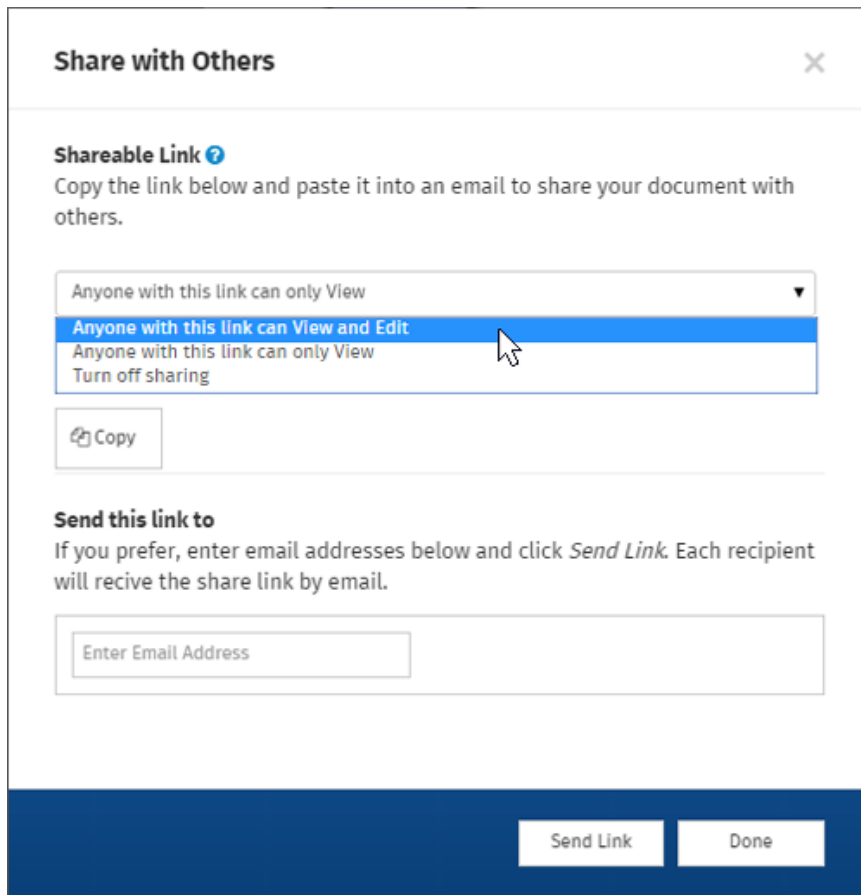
Share with Others

×

Shareable Link ?

Copy the link below and paste it into an email to share your document with others.

Anyone with this link can only View ▾

Anyone with this link can View and Edit
Anyone with this link can only View
Turn off sharing

Copy

Send this link to

If you prefer, enter email addresses below and click *Send Link*. Each recipient will recive the share link by email.

Enter Email Address

Send Link

Done